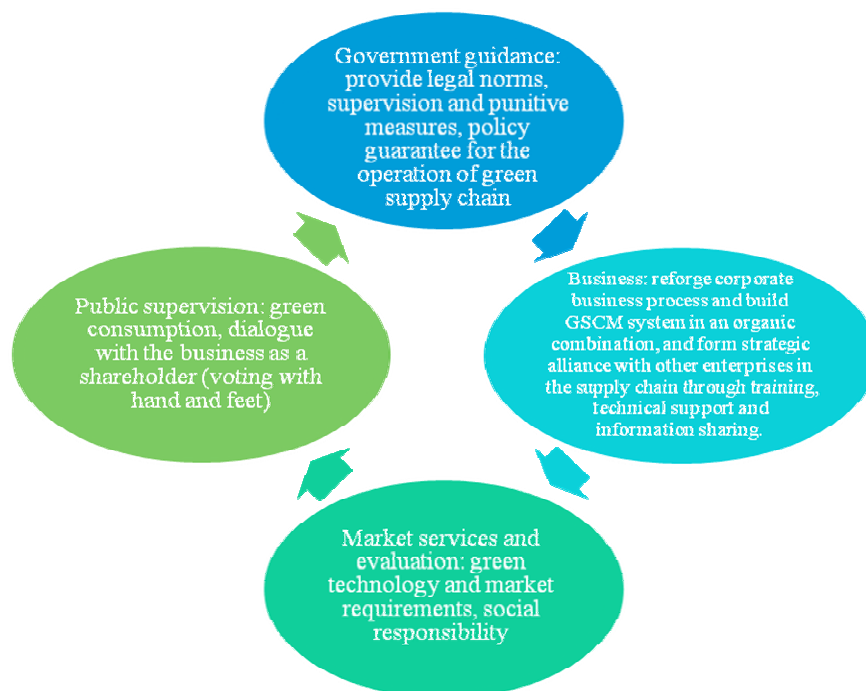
Government guidance: provide legal norms, supervision and punitive measures, policy guarantee for the operation of green supply chain

Business: reforge corporate business process and build GSCM system in an organic combination, and form strategic alliance with other enterprises in the supply chain through training, technical support and information sharing.

Market services and evaluation: green technology and market requirements, social responsibility

Public supervision: green consumption, dialogue with the business as a shareholder (voting with hand and feet)